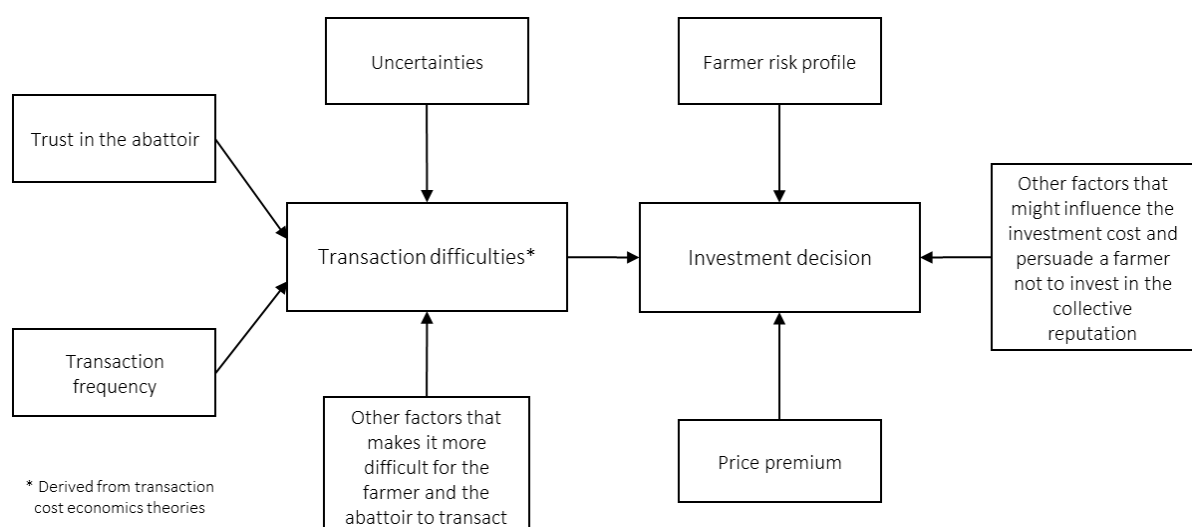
Uncertainties

Farmer risk profile

Trust in the abattoir

Other factors that might influence the investment cost and persuade a farmer not to invest in the collective reputation

Transaction difficulties*

Investment decision

Transaction frequency

Other factors that makes it more difficult for the farmer and the abattoir to transact

Price premium

* Derived from transaction cost economics theories